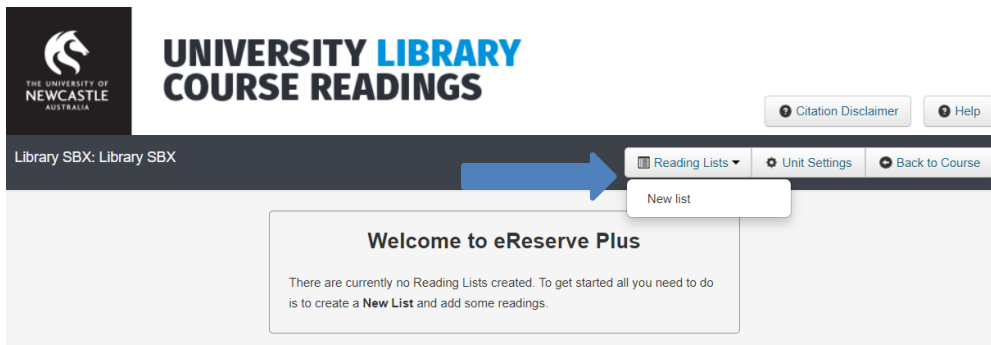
THE UNIVERSITY OF
NEWCASTLE
AUSTRALIA

UNIVERSITY LIBRARY
COURSE READINGS

Citation Disclaimer
Help

Library SBX: Library SBX

Reading Lists
Unit Settings
Back to Course

New list

Welcome to eReserve Plus

There are currently no Reading Lists created. To get started all you need to do is to create a **New List** and add some readings.